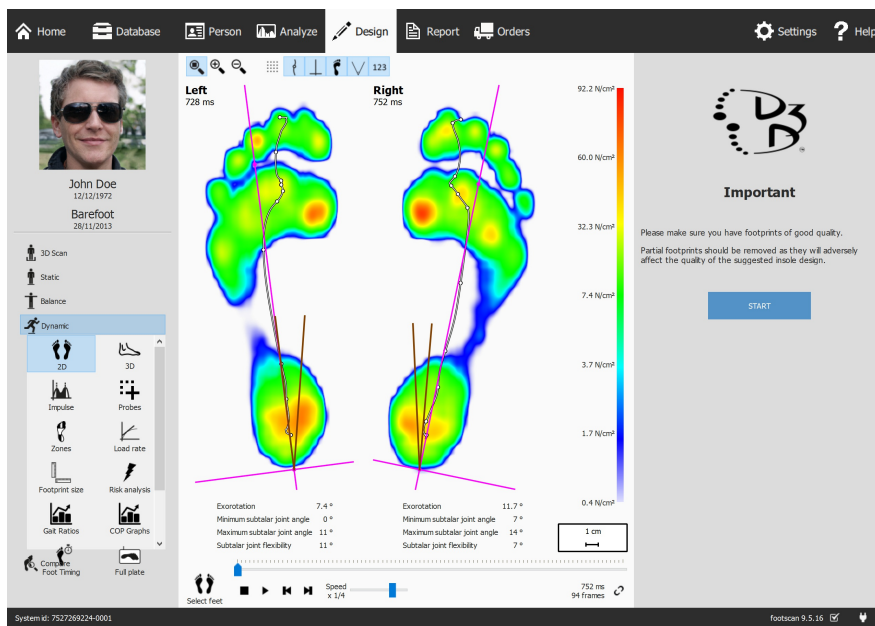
Home Database Person Analyze Design Report Orders Settings Help

John Doe
12/12/1972

Barefoot
28/11/2013

3D Scan
Static
Balance
Dynamic

2D
3D
Impulse
Probes
Zones
Load rate
Footprint size
Risk analysis
Gait Ratios
COP Graphs
Compare
Foot Timing
Full plate

123

Left
728 ms

Right
752 ms

92.2 N/cm²
60.0 N/cm²
32.3 N/cm²
7.4 N/cm²
3.7 N/cm²
1.7 N/cm²
0.4 N/cm²

| Exorotation | 7.4 ° |
|---|---|
| Minimum subtalar joint angle | 0 ° |
| Maximum subtalar joint angle | 11 ° |
| Subtalar joint flexibility | 11 ° |

| Exorotation | 11.7 ° |
|---|---|
| Minimum subtalar joint angle | 7 ° |
| Maximum subtalar joint angle | 14 ° |
| Subtalar joint flexibility | 7 ° |

1 cm

Select feet

Speed
x 1/4

752 ms
94 frames

D3D

Important

Please make sure you have footprints of good quality.

Partial footprints should be removed as they will adversely affect the quality of the suggested insole design.

START

System id: 7527269224-0001

footscan 9.5.16